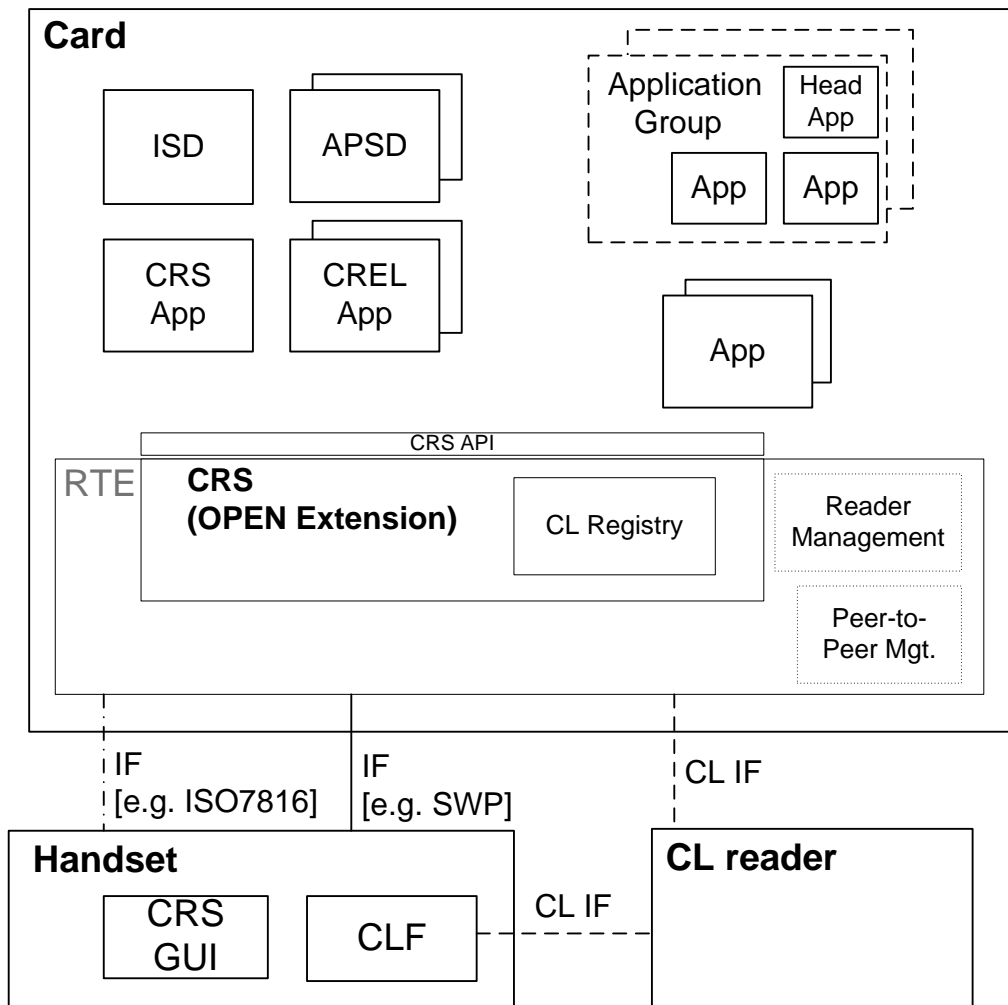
Card

ISD

APSD

Application Group

Head App

App

App

CRS App

CREL App

App

CRS API

RTE

CRS (OPEN Extension)

CL Registry

Reader Management

Peer-to-Peer Mgt.

IF [e.g. ISO7816]

IF [e.g. SWP]

CL IF

Handset

CRS GUI

CLF

CL IF

CL reader